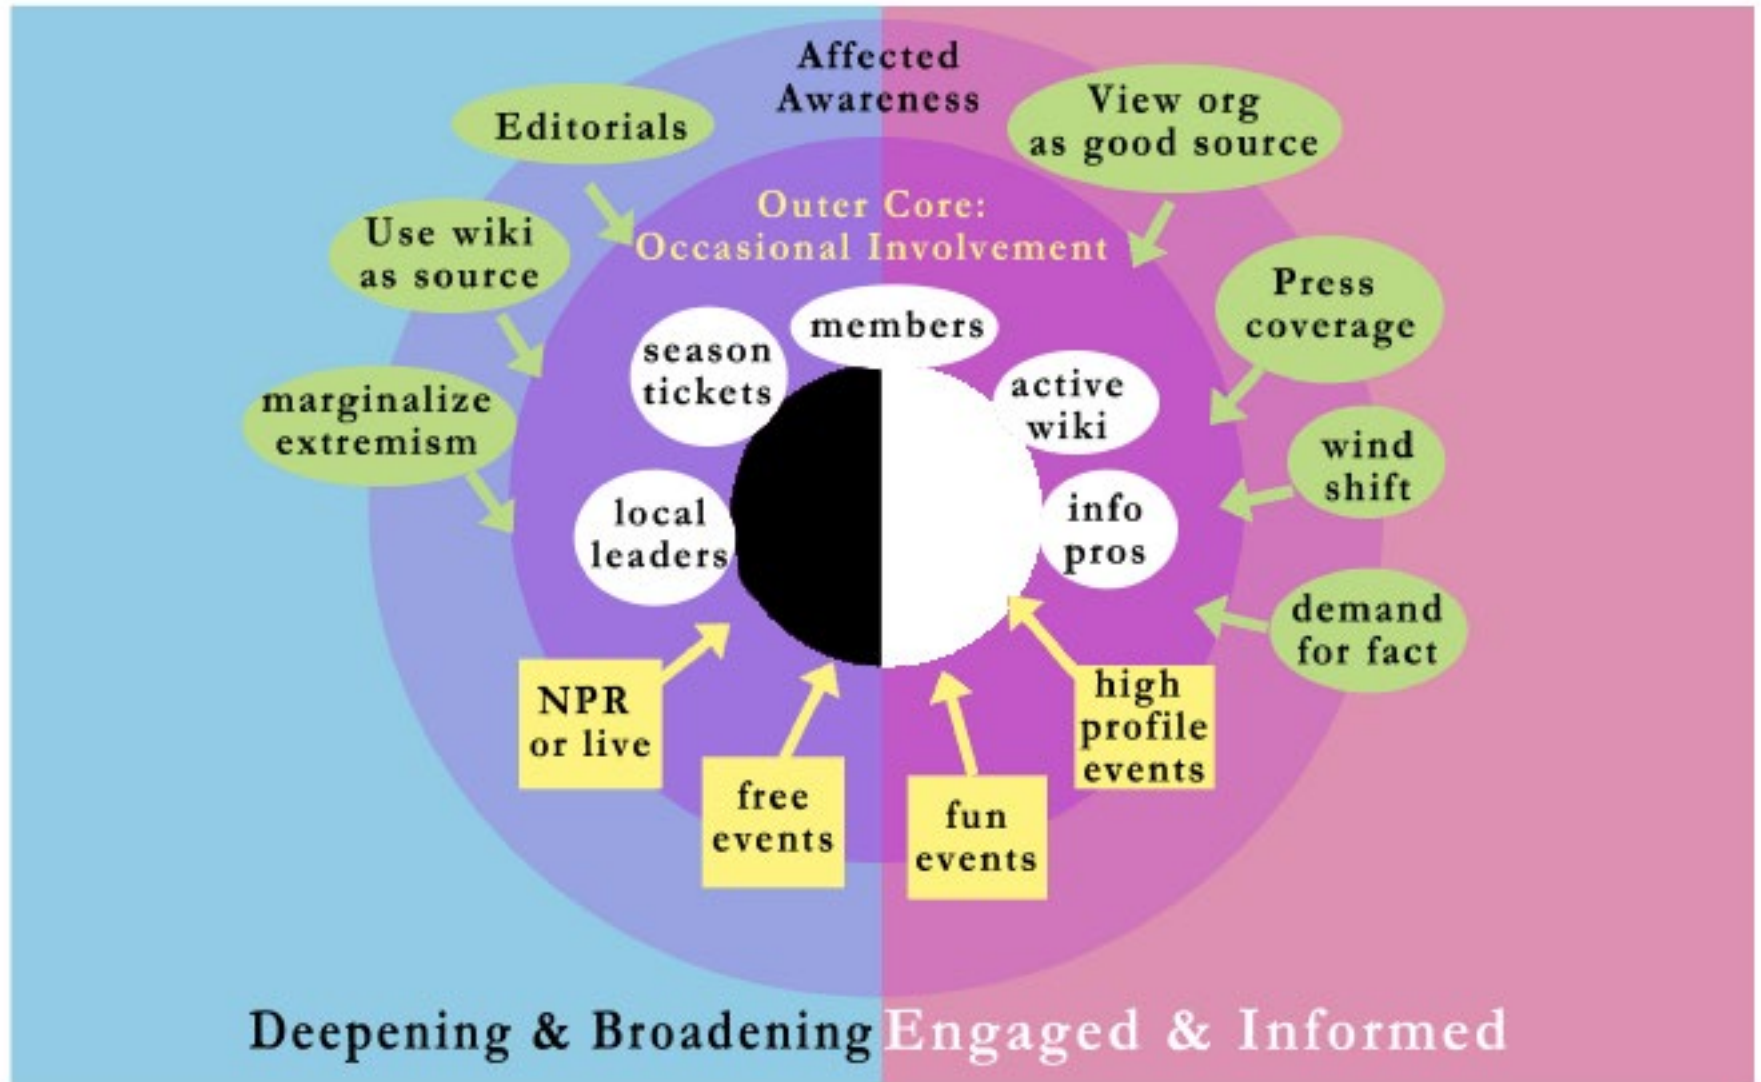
Affected Awareness

Editorials

View org as good source

Outer Core: Occasional Involvement

Use wiki as source

Press coverage

members

season tickets

active wiki

marginalize extremism

wind shift

local leaders

info pros

demand for fact

NPR or live

high profile events

free events

fun events

Deepening & Broadening Engaged & Informed